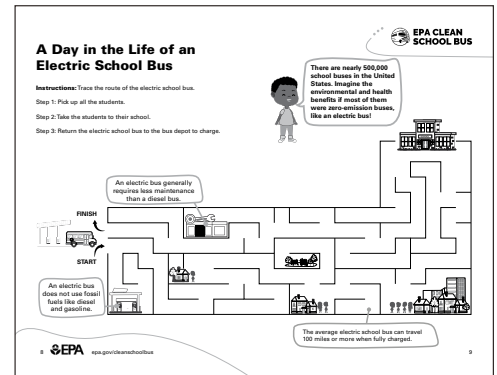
EPA CLEAN SCHOOL BUS

A Day in the Life of an Electric School Bus

Instructions: Trace the route of the electric school bus.

Step 1: Pick up all the students.

Step 2: Take the students to their school.

Step 3: Return the electric school bus to the bus depot to charge.

There are nearly 500,000 school buses in the United States. Imagine the environmental and health benefits if most of them were zero-emission buses, like an electric bus!

An electric bus generally requires less maintenance than a diesel bus.

FINISH

START

An electric bus does not use fossil fuels like diesel and gasoline.

The average electric school bus can travel 100 miles or more when fully charged.

8 EPA epa.gov/cleanschoolbus

9